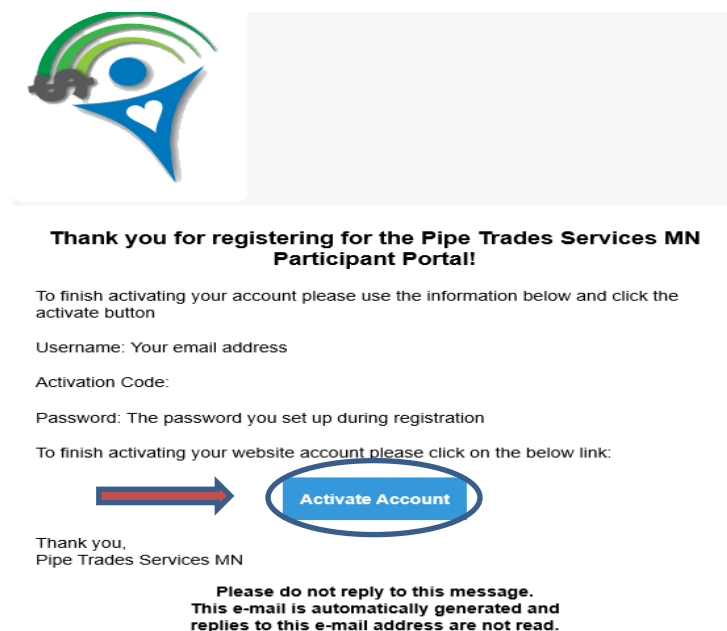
Thank you for registering for the Pipe Trades Services MN Participant Portal!

To finish activating your account please use the information below and click the activate button

Username: Your email address

Activation Code:

Password: The password you set up during registration

To finish activating your website account please click on the below link:

Activate Account

Thank you,
Pipe Trades Services MN

Please do not reply to this message.
This e-mail is automatically generated and replies to this e-mail address are not read.